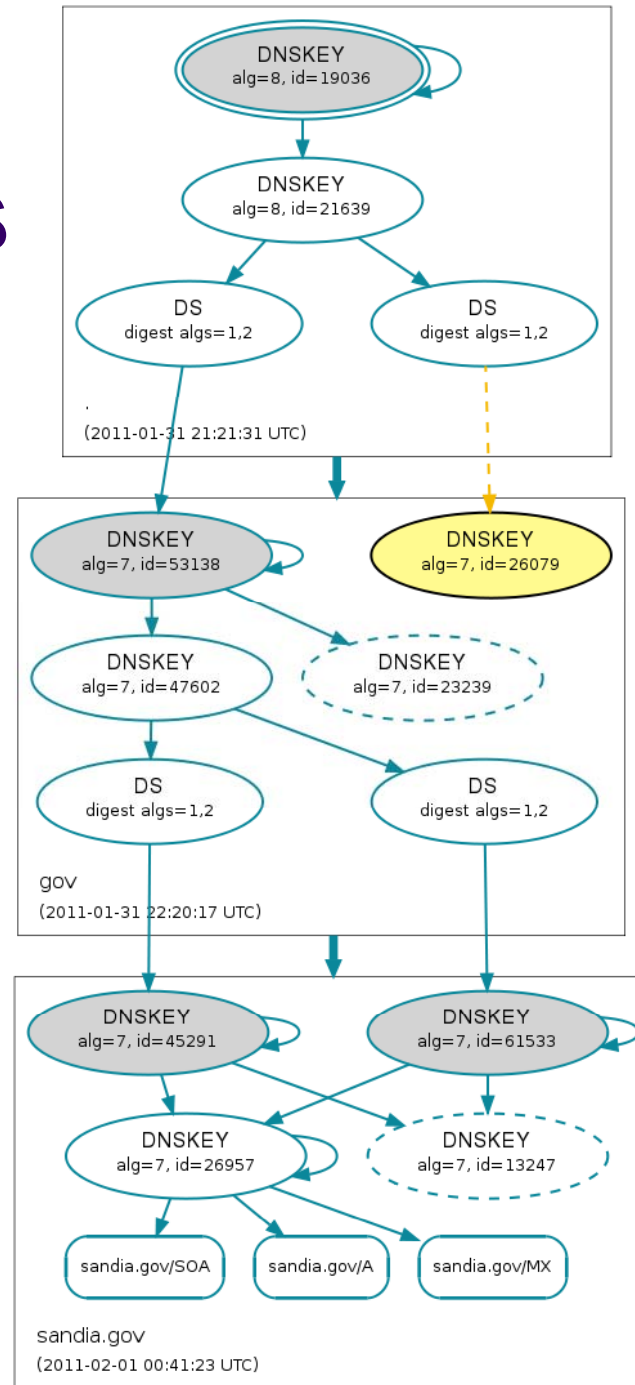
DNSKEY
alg=8, id=19036

DNSKEY
alg=8, id=21639

DS
digest algs=1,2

DS
digest algs=1,2

.
(2011-01-31 21:21:31 UTC)

DNSKEY
alg=7, id=53138

DNSKEY
alg=7, id=26079

DNSKEY
alg=7, id=47602

DNSKEY
alg=7, id=23239

DS
digest algs=1,2

DS
digest algs=1,2

gov
(2011-01-31 22:20:17 UTC)

DNSKEY
alg=7, id=45291

DNSKEY
alg=7, id=61533

DNSKEY
alg=7, id=26957

DNSKEY
alg=7, id=13247

sandia.gov/SOA

sandia.gov/A

sandia.gov/MX

sandia.gov
(2011-02-01 00:41:23 UTC)